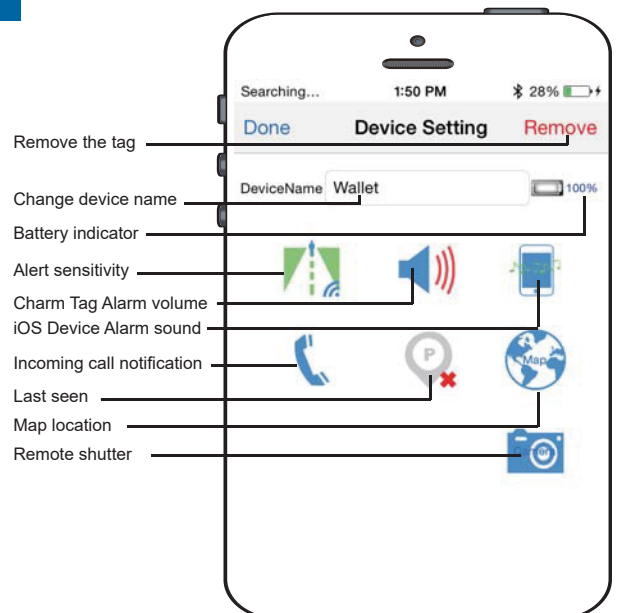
Searching... 1:50 PM 28%

Done Device Setting Remove

DeviceName Wallet 100%

Map

Remove the tag

Change device name

Battery indicator

Alert sensitivity

Charm Tag Alarm volume

iOS Device Alarm sound

Incoming call notification

Last seen

Map location

Remote shutter